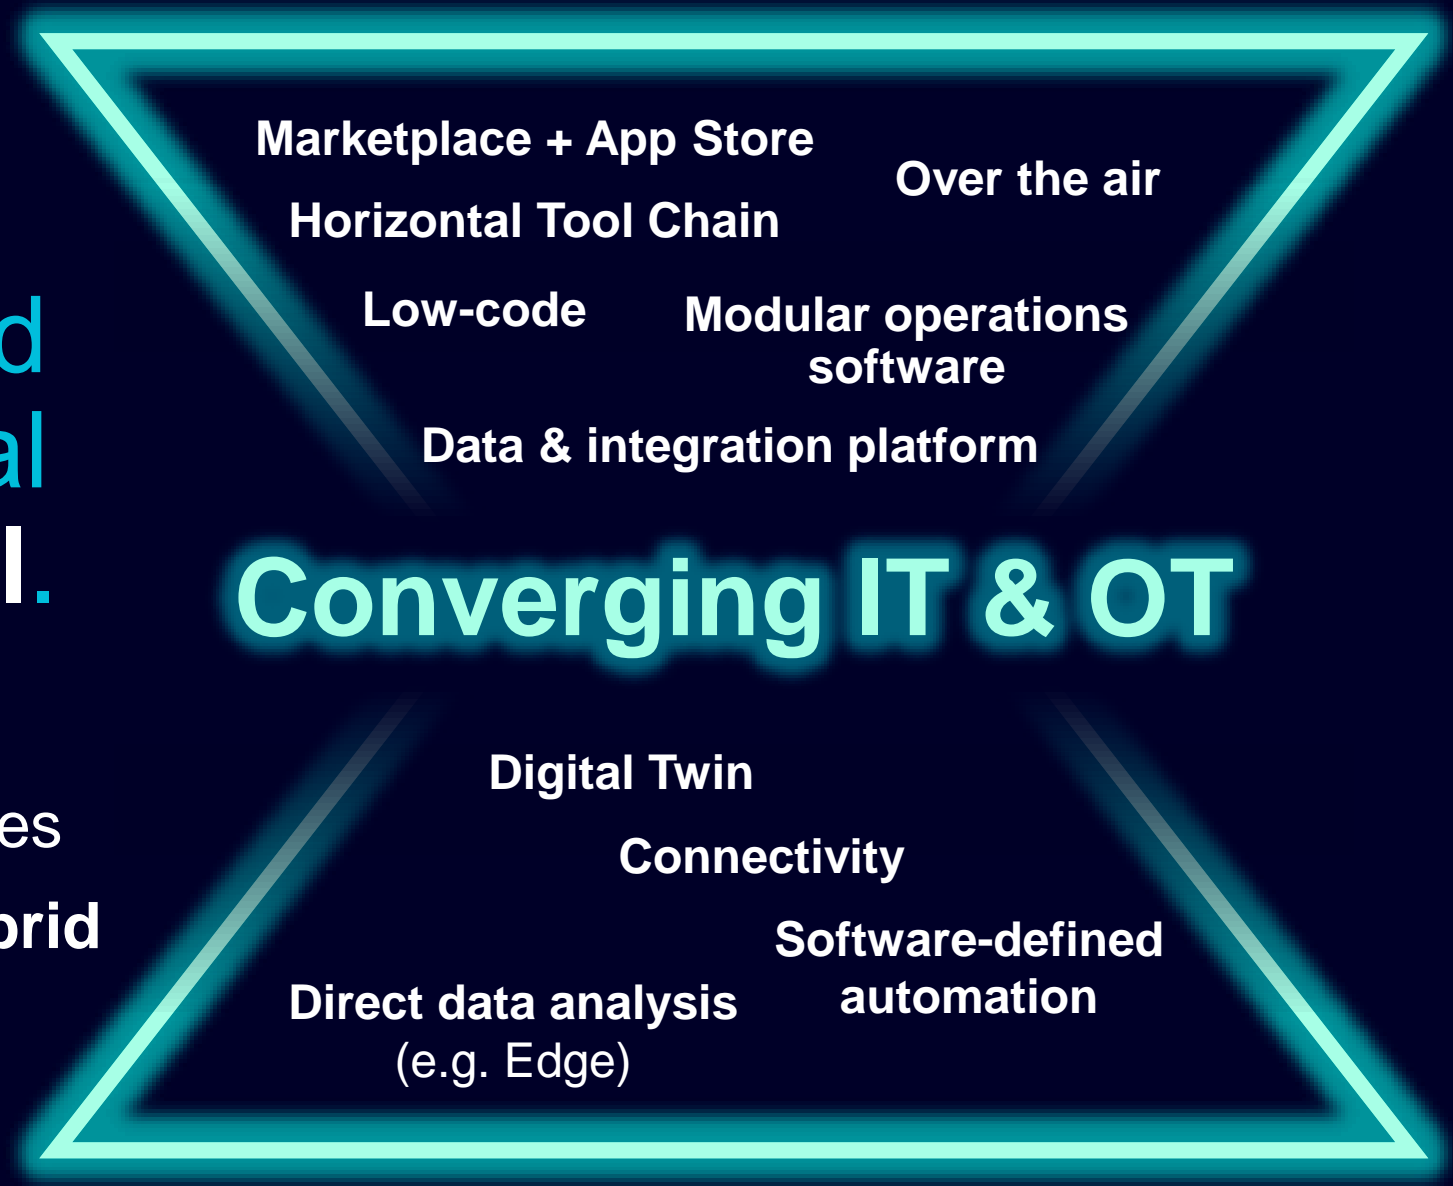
d
al
l.

es
orid

Marketplace + App Store

Over the air

Horizontal Tool Chain

Low-code

Modular operations software

Data & integration platform

Converging IT & OT

Digital Twin

Connectivity

Software-defined automation

Direct data analysis (e.g. Edge)